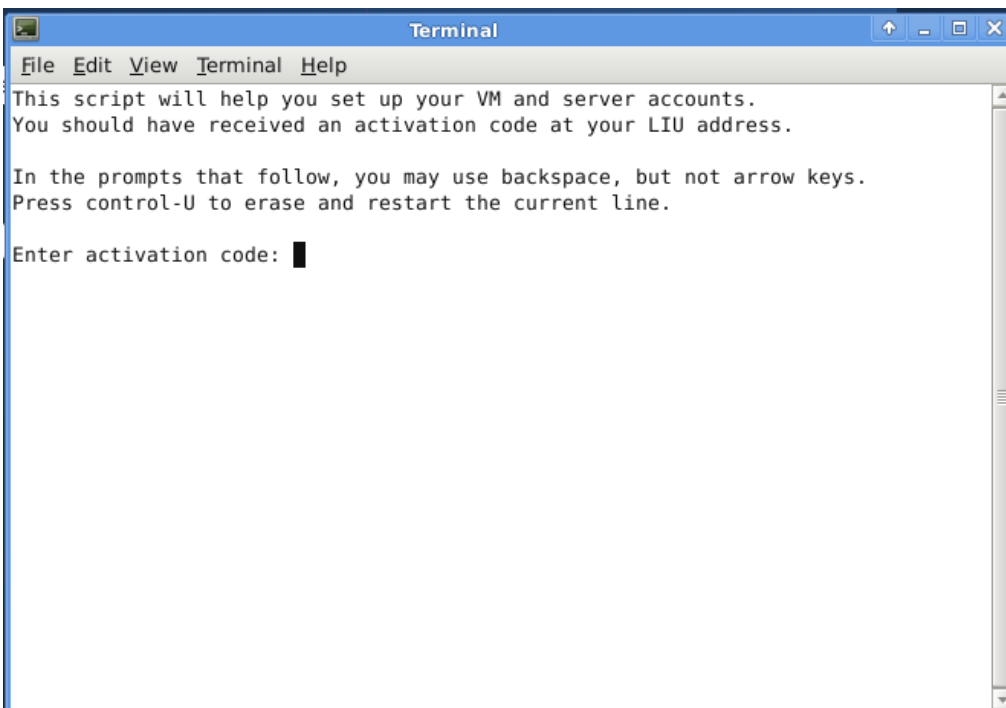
Terminal

File Edit View Terminal Help

This script will help you set up your VM and server accounts.
You should have received an activation code at your LIU address.

In the prompts that follow, you may use backspace, but not arrow keys.
Press control-U to erase and restart the current line.

Enter activation code: